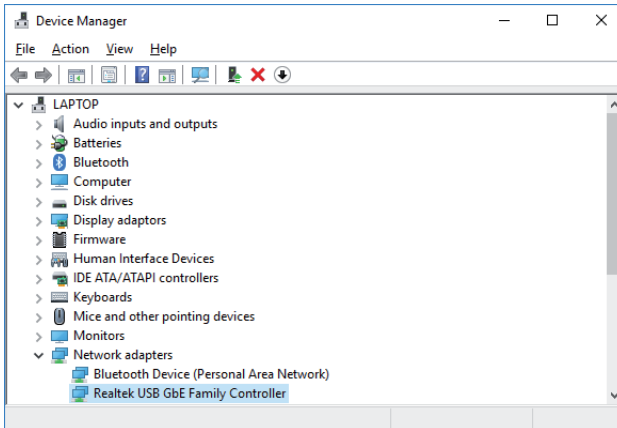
Device Manager

File Action View Help

LAPTOP
Audio inputs and outputs
Batteries
Bluetooth
Computer
Disk drives
Display adaptors
Firmware
Human Interface Devices
IDE ATA/ATAPI controllers
Keyboards
Mice and other pointing devices
Monitors
Network adapters
Bluetooth Device (Personal Area Network)
Realtek USB GbE Family Controller